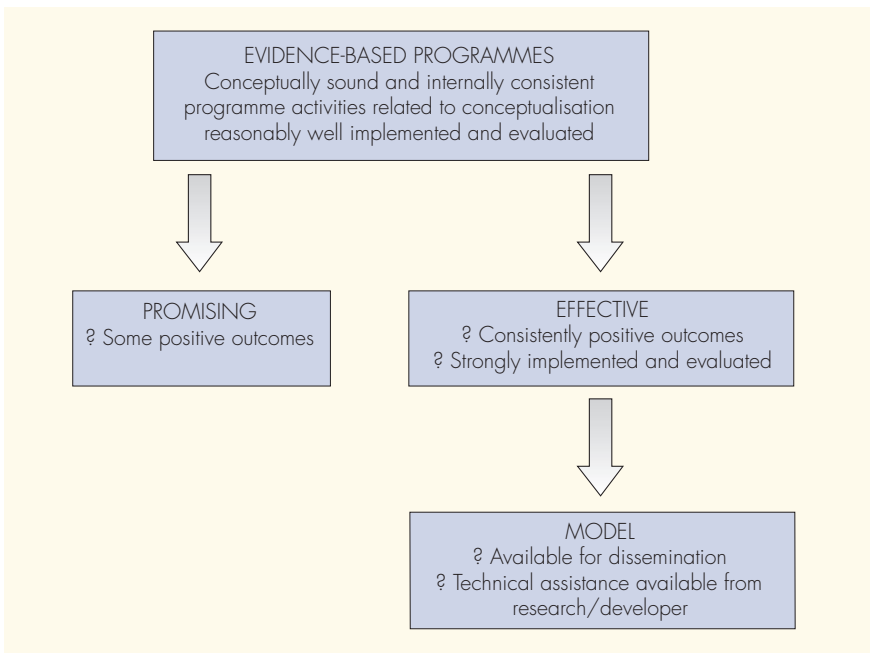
EVIDENCE-BASED PROGRAMMES
Conceptually sound and internally consistent programme activities related to conceptualisation reasonably well implemented and evaluated

PROMISING
? Some positive outcomes

EFFECTIVE
? Consistently positive outcomes
? Strongly implemented and evaluated

MODEL
? Available for dissemination
? Technical assistance available from research/developer